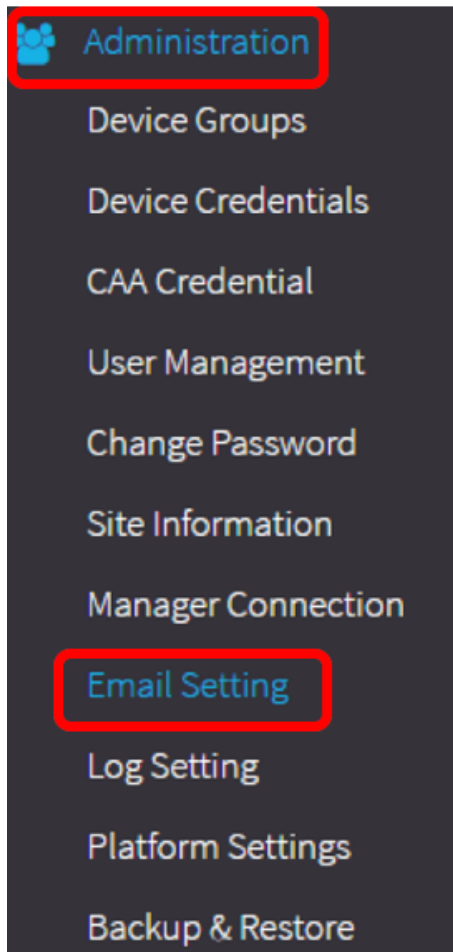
Administration

Device Groups

Device Credentials

CAA Credential

User Management

Change Password

Site Information

Manager Connection

Email Setting

Log Setting

Platform Settings

Backup & Restore